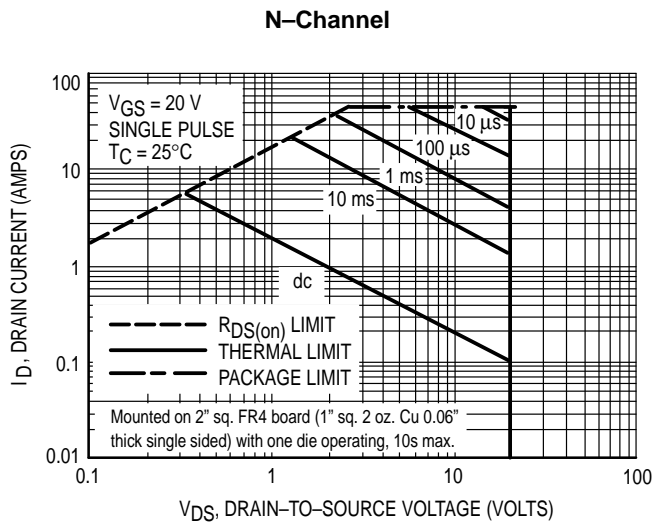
N–Channel

$V_{GS}$ = 20 V
SINGLE PULSE
$T_C$ = 25°C

10 µs
100 µs
1 ms
10 ms
dc

$R_{DS(on)}$ LIMIT
THERMAL LIMIT
PACKAGE LIMIT

Mounted on 2" sq. FR4 board (1" sq. 2 oz. Cu 0.06" thick single sided) with one die operating, 10s max.

100
10
1
0.1
0.01

0.1
1
10
100

$I_D$, DRAIN CURRENT (AMPS)

$V_{DS}$, DRAIN–TO–SOURCE VOLTAGE (VOLTS)